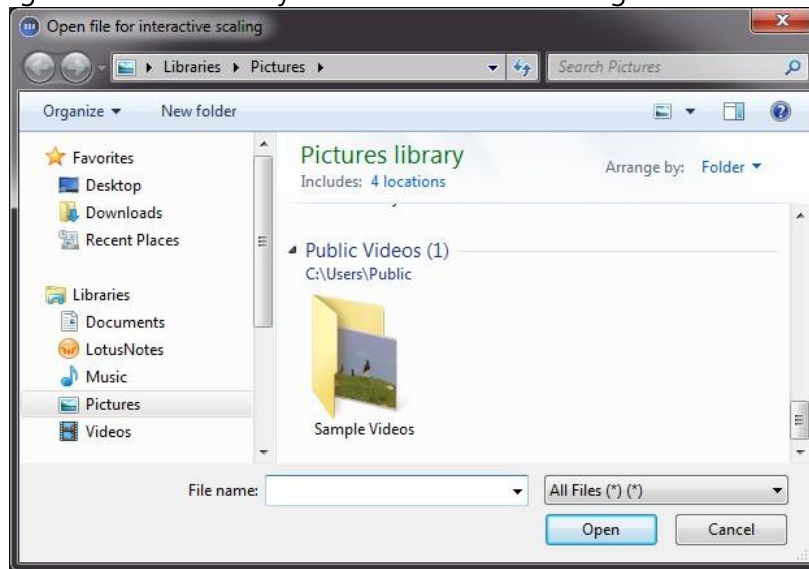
Open file for interactive scaling

Libraries ▸ Pictures ▸

Search Pictures

Organize ▾ New folder

Favorites
Desktop
Downloads
Recent Places

Libraries
Documents
LotusNotes
Music
Pictures
Videos

Pictures library
Includes: 4 locations

Arrange by: Folder ▾

Public Videos (1)
C:\Users\Public

Sample Videos

File name:

All Files (*) (*)

Open

Cancel